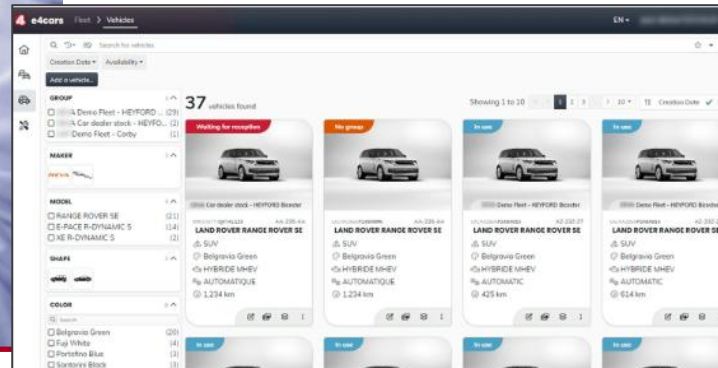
e4cars Fleet > Vehicles

EN

Search for vehicles

Creation Date ▾ Availability ▾

Add a vehicle...

GROUP
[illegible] Demo Fleet - HEYFORD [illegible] (29)
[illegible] Car dealer stock - HEYFO... (2)
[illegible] Demo Fleet - Corby (1)

MAKER

MODEL
RANGE ROVER SE (21)
E-PACE R-DYNAMIC S (14)
XE R-DYNAMIC S (2)

SHAPE

COLOR
Search
Belgravia Green (20)
Fuji White (4)
Portofino Blue (3)
Santorini Black (3)

37 vehicles found

Showing 1 to 10

1 2 3 7 10 ▾ Creation Date

Waiting for reception
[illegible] Car dealer stock - HEYFORD Bicester
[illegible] AA-235-AA
LAND ROVER RANGE ROVER SE
SUV
Belgravia Green
HYBRIDE MHEV
AUTOMATIQUE
1 234 km

No group
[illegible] AA-235-AA
LAND ROVER RANGE ROVER SE
SUV
Belgravia Green
HYBRIDE MHEV
AUTOMATIQUE
1 234 km

In use
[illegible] Demo Fleet - HEYFORD Bicester
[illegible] AZ-232-2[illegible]
LAND ROVER RANGE ROVER SE
SUV
Belgravia Green
HYBRIDE MHEV
AUTOMATIC
425 km

In use
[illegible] Demo Fleet - HEYFORD Bicester
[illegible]
LAND ROVER RANGE ROVER SE
SUV
Belgravia Green
HYBRIDE MHEV
AUTOMATIC
614 km

In use

In use

In use

In use